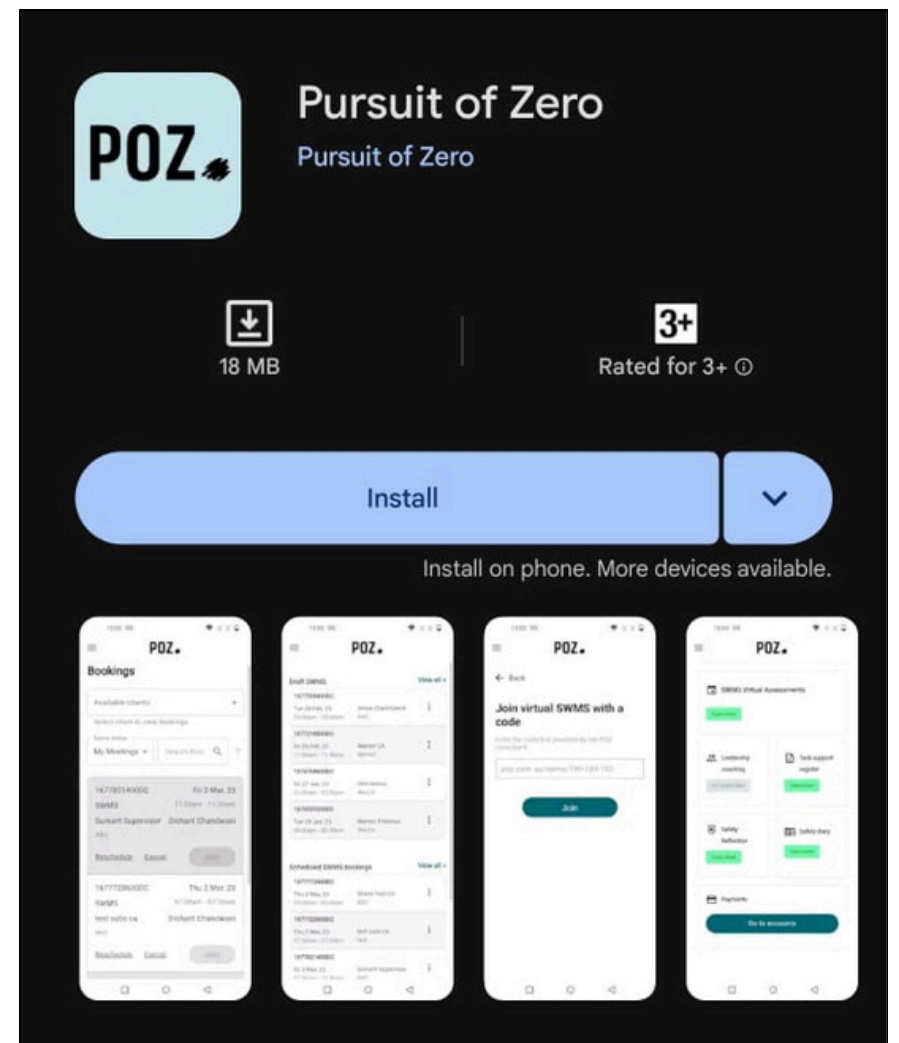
POZ

Pursuit of Zero
Pursuit of Zero

18 MB

3+
Rated for 3+ ⓘ

Install

Install on phone. More devices available.

POZ
Bookings
Available clients
My Meetings
SWMS
Sunset Supervisor
Reschedule Cancel
SWMS
Reschedule Cancel

POZ
Draft SWMS
View all
Scheduled SWMS bookings
View all

POZ
← Back
Join virtual SWMS with a code
Join

POZ
SWMS Virtual Assessments
Leadership coaching
Task support register
Safety Reflection
Safety diary
Payments
Go to accounts